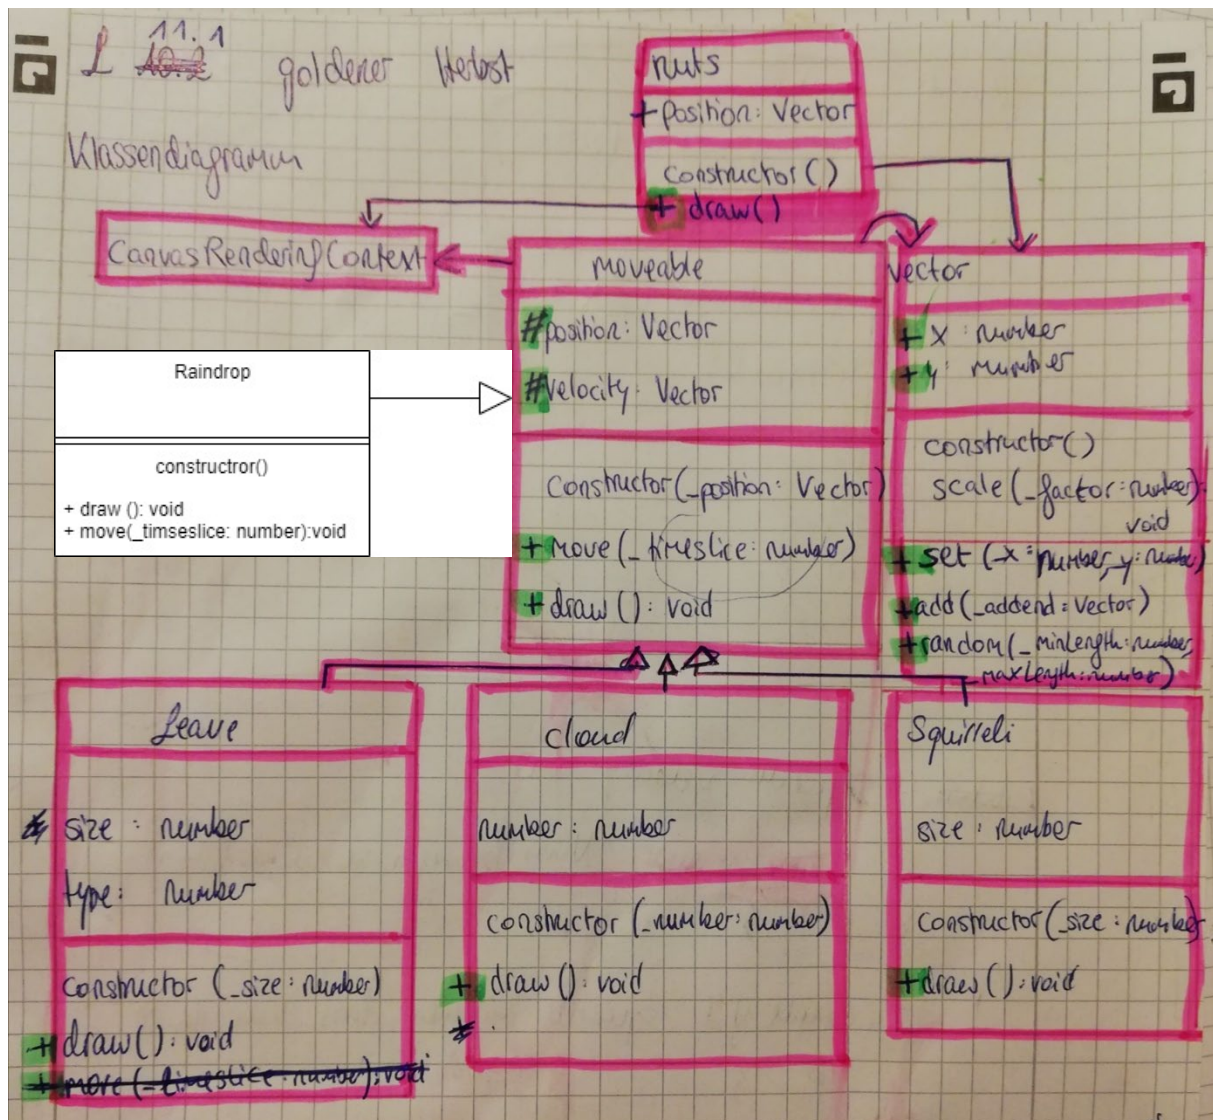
L ~~10.2~~ 11.1 goldener Herbst

Klassendiagramm

nuts
+ position: Vector
constructor ()
+ draw()

CanvasRenderingContext

moveable
# position: Vector
# velocity: Vector
Constructor (_position: Vector)
+ move (_timeslice: number)
+ draw (): void

Vector
+ x : number
+ y : number
constructor()
scale (_factor: number): void
+ set (_x: number, _y: number)
+ add (_addend: Vector)
+ random (_minLength: number, _maxLength: number)

Raindrop
constructror()
+ draw (): void
+ move(_timseslice: number):void

Leave
# size : number
type: number
constructor (_size: number)
+ draw(): void
~~+ move (_timeslice: number): void~~

cloud
number: number
constructor (_number: number)
+ draw () : void
#

Squirrel
size : number
constructor (_size : number)
+ draw () : void